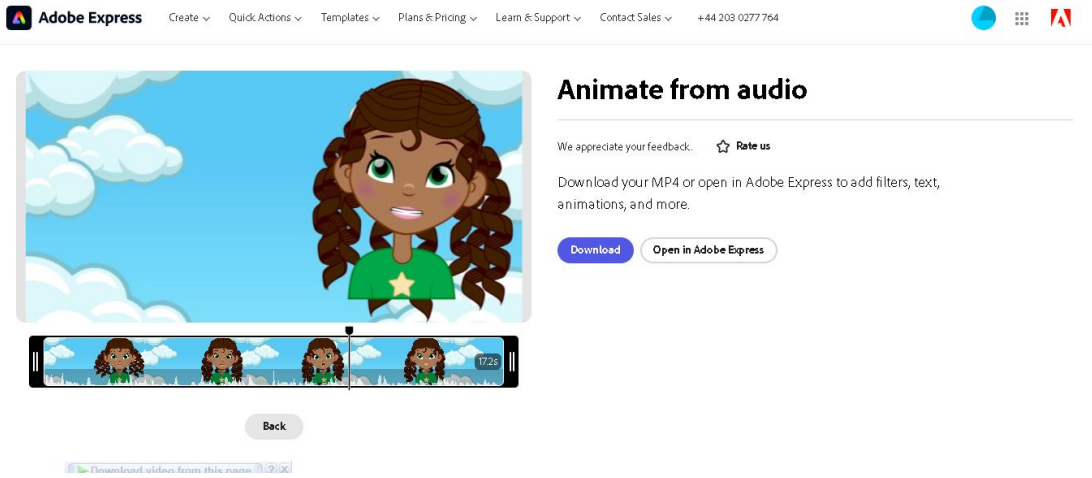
Adobe Express Create Quick Actions Templates Plans & Pricing Learn & Support Contact Sales +44 203 0277 764

Animate from audio

We appreciate your feedback. Rate us

Download your MP4 or open in Adobe Express to add filters, text, animations, and more.

Download Open in Adobe Express

17.2s

Back

Download video from this page ? X